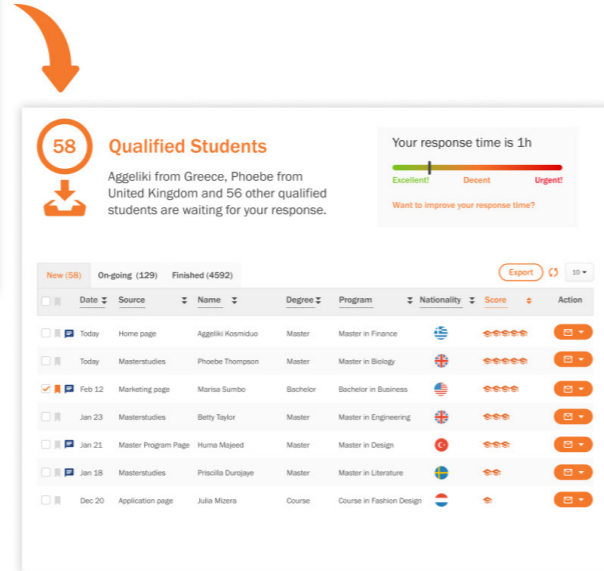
58

Qualified Students

Aggeliki from Greece, Phoebe from United Kingdom and 56 other qualified students are waiting for your response.

Your response time is 1h

Excellent! Decent Urgent!

Want to improve your response time?

New (58) On-going (129) Finished (4592)

Export 10

| Date | Source | Name | Degree | Program | Nationality | Score | Action |
|---|---|---|---|---|---|---|---|
| Today | Home page | Aggeliki Kosmidiuo | Master | Master in Finance | | | |
| Today | Masterstudies | Phoebe Thompson | Master | Master in Biology | | | |
| Feb 12 | Marketing page | Marisa Sumbo | Bachelor | Bachelor in Business | | | |
| Jan 23 | Masterstudies | Betty Taylor | Master | Master in Engineering | | | |
| Jan 21 | Master Program Page | Huma Majeed | Master | Master in Design | | | |
| Jan 18 | Masterstudies | Priscilla Durojaye | Master | Master in Literature | | | |
| Dec 20 | Application page | Julia Mizera | Course | Course in Fashion Design | | | |